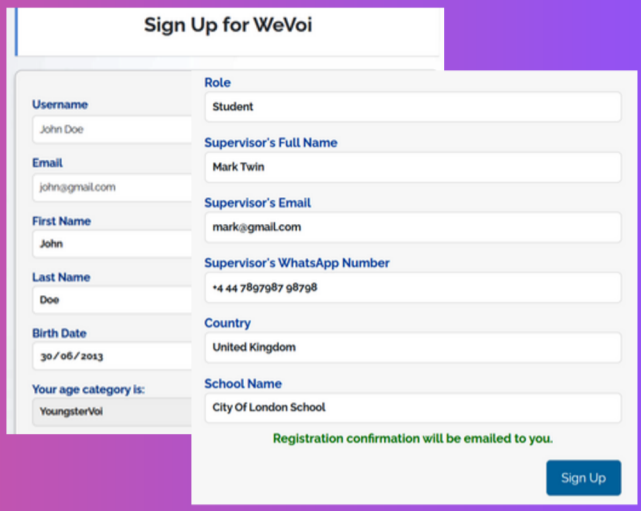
Sign Up for WeVoi

Username
John Doe

Email
john@gmail.com

First Name
John

Last Name
Doe

Birth Date
30/06/2013

Your age category is:
YoungsterVoi

Role
Student

Supervisor's Full Name
Mark Twin

Supervisor's Email
mark@gmail.com

Supervisor's WhatsApp Number
+4 44 7897987 98798

Country
United Kingdom

School Name
City Of London School

Registration confirmation will be emailed to you.

Sign Up